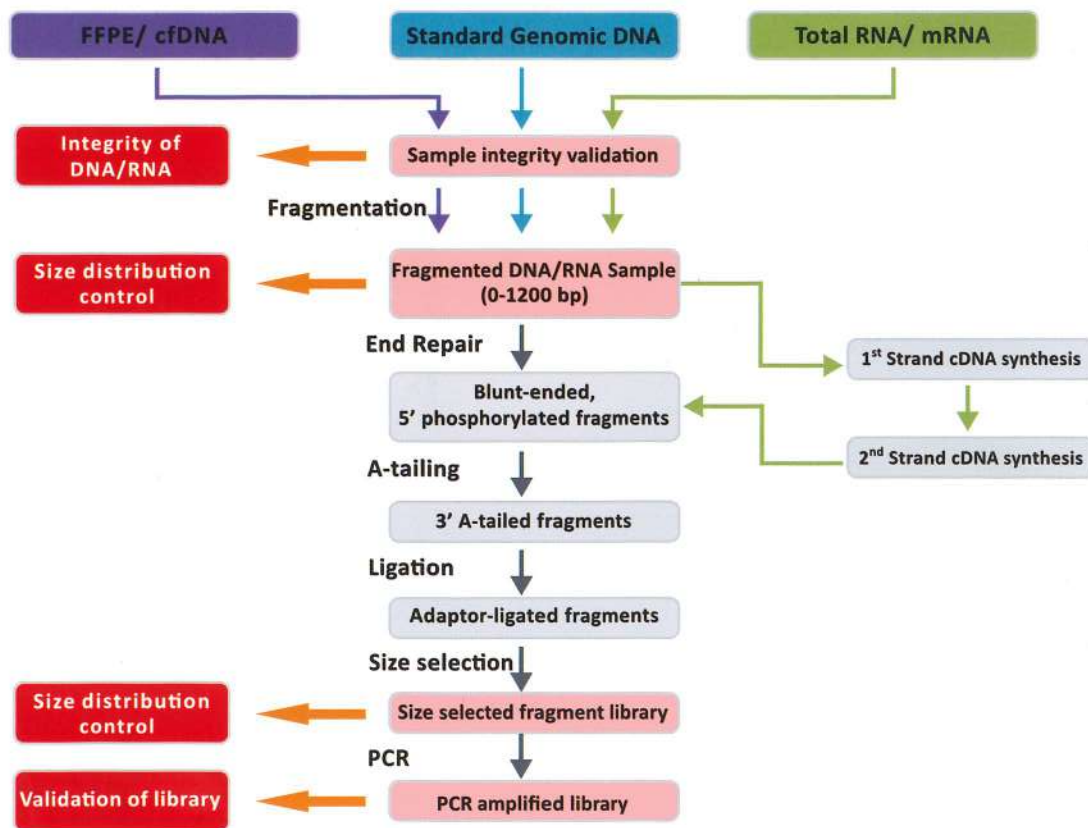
FFPE/ cfDNA

Standard Genomic DNA

Total RNA/ mRNA

Integrity of DNA/RNA

Sample integrity validation

Fragmentation

Size distribution control

Fragmented DNA/RNA Sample (0-1200 bp)

End Repair

$1^{st}$ Strand cDNA synthesis

Blunt-ended, 5' phosphorylated fragments

$2^{nd}$ Strand cDNA synthesis

A-tailing

3' A-tailed fragments

Ligation

Adaptor-ligated fragments

Size selection

Size distribution control

Size selected fragment library

PCR

Validation of library

PCR amplified library